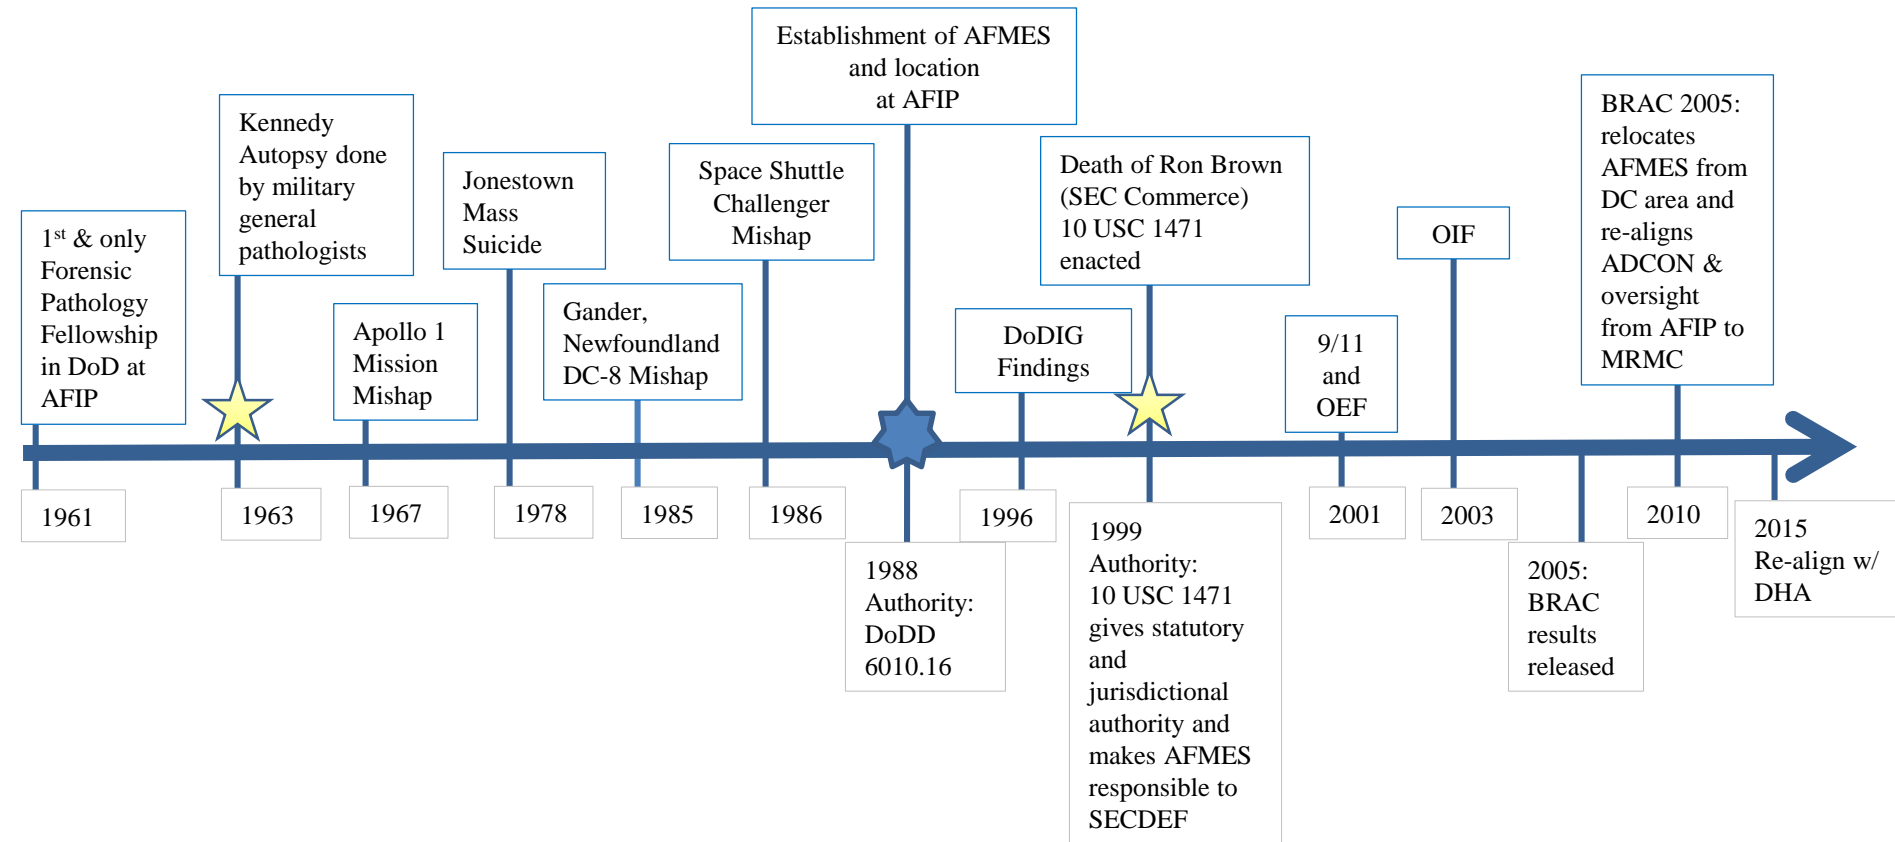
Establishment of AFMES and location at AFIP

Kennedy Autopsy done by military general pathologists

Jonestown Mass Suicide

Space Shuttle Challenger Mishap

Death of Ron Brown (SEC Commerce) 10 USC 1471 enacted

OIF

BRAC 2005: relocates AFMES from DC area and re-aligns ADCON & oversight from AFIP to MRMC

1$^{st}$ & only Forensic Pathology Fellowship in DoD at AFIP

Apollo 1 Mission Mishap

Gander, Newfoundland DC-8 Mishap

DoDIG Findings

9/11 and OEF

1961

1963

1967

1978

1985

1986

1988 Authority: DoDD 6010.16

1996

1999 Authority: 10 USC 1471 gives statutory and jurisdictional authority and makes AFMES responsible to SECDEF

2001

2003

2005: BRAC results released

2010

2015 Re-align w/ DHA